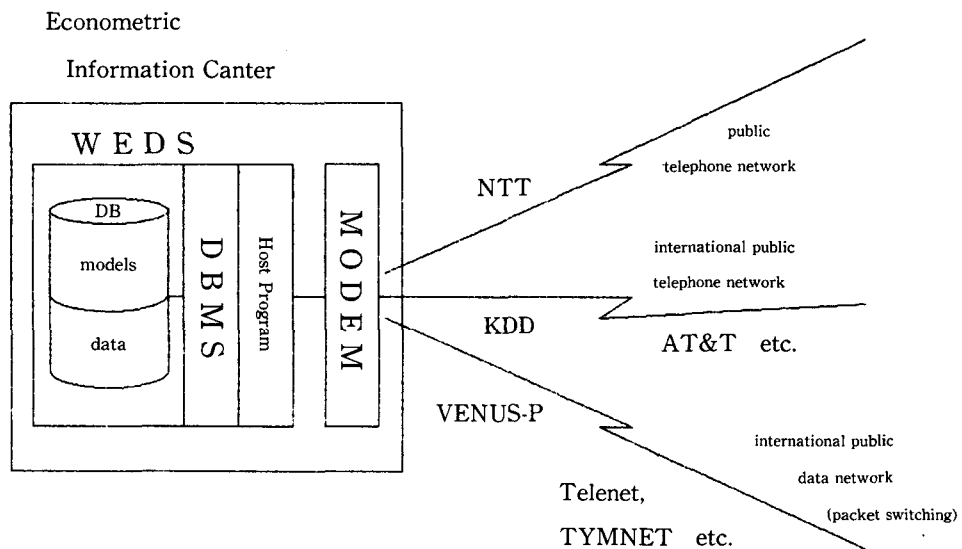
Econometric

Information Canter

W E D S

DB

models

data

DBMS

Host Program

MODEM

NTT

public telephone network

international public telephone network

KDD

AT&T etc.

VENUS-P

international public data network (packet switching)

Telenet, TYMNET etc.